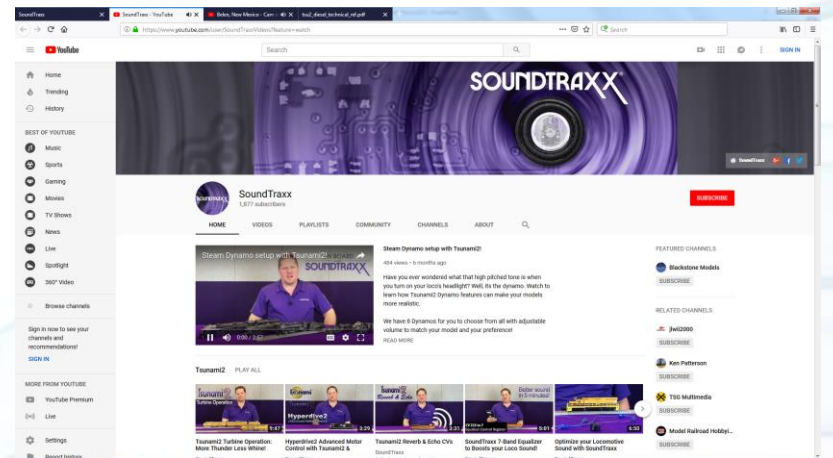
SoundTraxx | SoundTraxx - YouTube | Boles, New Mexico - Cam | tsu2_diesel_technical_ref.pdf

https://www.youtube.com/user/SoundTraxxVideos?feature=watch

Search

YouTube

Search

SIGN IN

Home
Trending
History

BEST OF YOUTUBE
Music
Sports
Gaming
Movies
TV Shows
News
Live
Spotlight
360° Video

Browse channels

Sign in now to see your channels and recommendations!
SIGN IN

MORE FROM YOUTUBE
YouTube Premium
Live

Settings
Report history

SOUNDTRAXX

SoundTraxx

SoundTraxx
1,677 subscribers

SUBSCRIBE

HOME VIDEOS PLAYLISTS COMMUNITY CHANNELS ABOUT

Steam Dynamo setup with Tsunami2!
SOUNDTRAXX

0:00 / 3:57

Steam Dynamo setup with Tsunami2!
484 views • 6 months ago

Have you ever wondered what that high pitched tone is when you turn on your loco's headlight? Well, its the dynamo. Watch to learn how Tsunami2 Dynamo features can make your models more realistic.

We have 8 Dynamos for you to choose from all with adjustable volume to match your model and your preference!

READ MORE

FEATURED CHANNELS
Blackstone Models
SUBSCRIBE

RELATED CHANNELS
jlwii2000
SUBSCRIBE
Ken Patterson
SUBSCRIBE
TSG Multimedia
SUBSCRIBE
Model Railroad Hobbyi...
SUBSCRIBE

Tsunami2 PLAY ALL

Tsunami2 Turbine Operation 5:47
Tsunami2 Turbine Operation: More Thunder Less Whine!

Hyperdrive2 3:29
Hyperdrive2 Advanced Motor Control with Tsunami2 &

Tsunami2 Reverb & Echo 3:31
Tsunami2 Reverb & Echo CVs
SoundTraxx

Better sound in 5 minutes! 5:01
SoundTraxx 7-Band Equalizer to Boosts your Loco Sound!

6:53
Optimize your Locomotive Sound with SoundTraxx